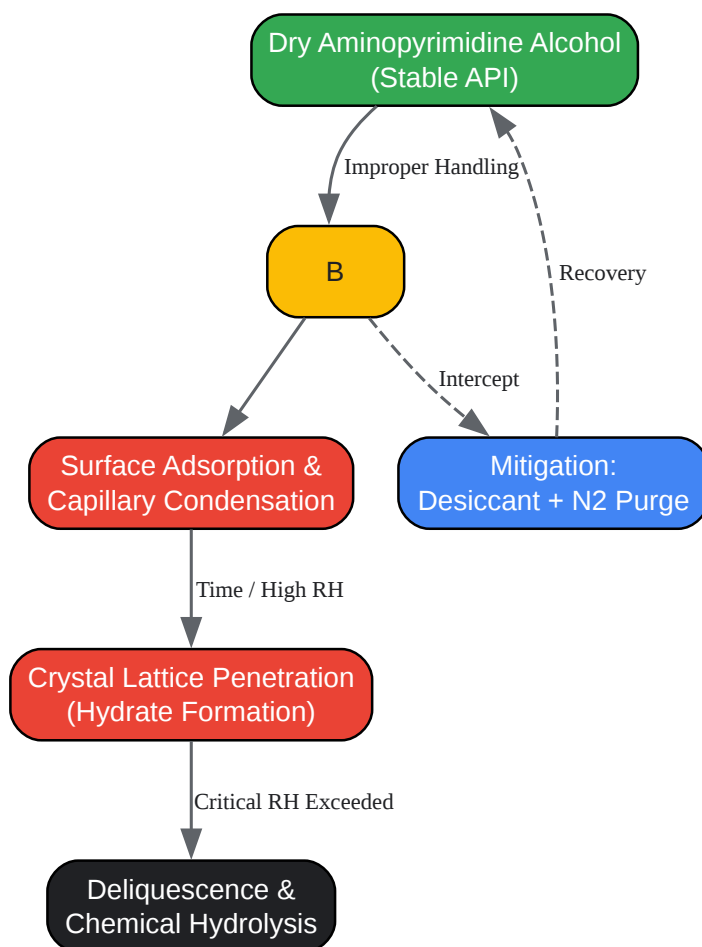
Dry Aminopyrimidine Alcohol
(Stable API)

Improper Handling

Recovery

B

Intercept

Surface Adsorption &
Capillary Condensation

Mitigation:
Desiccant + N2 Purge

Time / High RH

Crystal Lattice Penetration
(Hydrate Formation)

Critical RH Exceeded

Deliquescence &
Chemical Hydrolysis